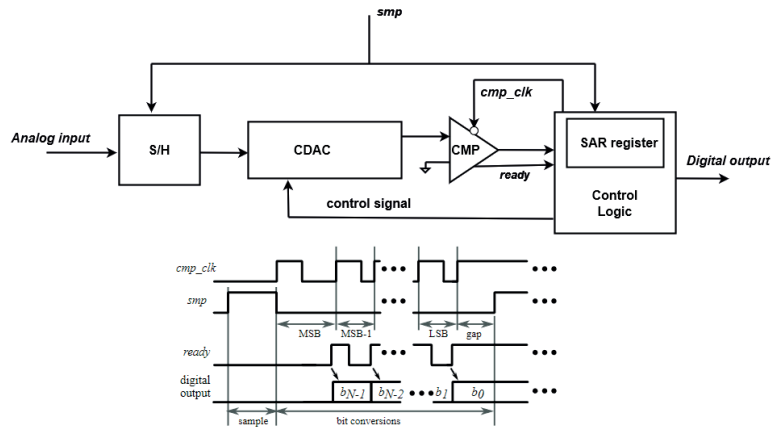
smp

cmp_clk

Analog input

S/H

CDAC

CMP

SAR register

Digital output

ready

control signal

Control Logic

cmp_clk

smp

MSB

MSB-1

LSB

gap

ready

digital output

$b_{N-1}$

$b_{N-2}$

$b_1$

$b_0$

sample

bit conversions